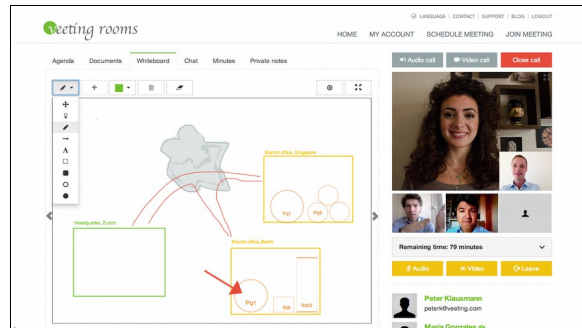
veeting rooms

LANGUAGE | CONTACT | SUPPORT | BLOG | LOGOUT

HOME MY ACCOUNT SCHEDULE MEETING JOIN MEETING

Agenda Documents Whiteboard Chat Minutes Private notes

Audio call Video call Close call

Branch office, Singapore

Pg1 Pg2

Headquarter, Zurich

Branch office, Berlin

Pg1 Pg3 Pg2

Remaining time: 79 minutes

Audio Video Leave

Peter Klausmann
peterk@veeting.com

Maria Gonzales